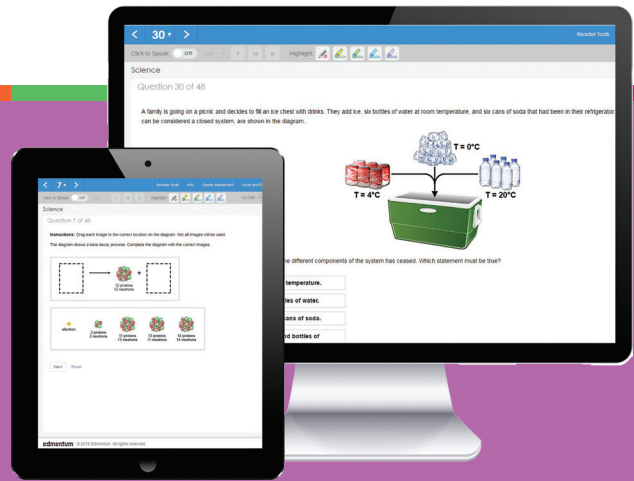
< 30 ▾ >

Reader Tools

Click to Speak OFF

Highlight

Science

Question 30 of 48

A family is going on a picnic and decides to fill an ice chest with drinks. They add ice, six bottles of water at room temperature, and six cans of soda that had been in their refrigerator. can be considered a closed system, are shown in the diagram.

T = 0°C

T = 4°C

T = 20°C

the different components of the system has ceased. Which statement must be true?

temperature.

tles of water.

ans of soda.

nd bottles of

< 7 ▾ >

Reader Tools Info Create Assessment

Click to Speak OFF

Highlight

Science

Question 7 of 48

Instructions: Drag each image to the correct location on the diagram. Not all images will be used.

The diagram shows a beta decay process. Complete the diagram with the correct images.

12 protons
12 neutrons

+

electron

2 protons
2 neutrons

11 protons
13 neutrons

12 protons
11 neutrons

14 protons
14 neutrons

Next Reset

edmentum © 2016 Edmentum. All rights reserved.